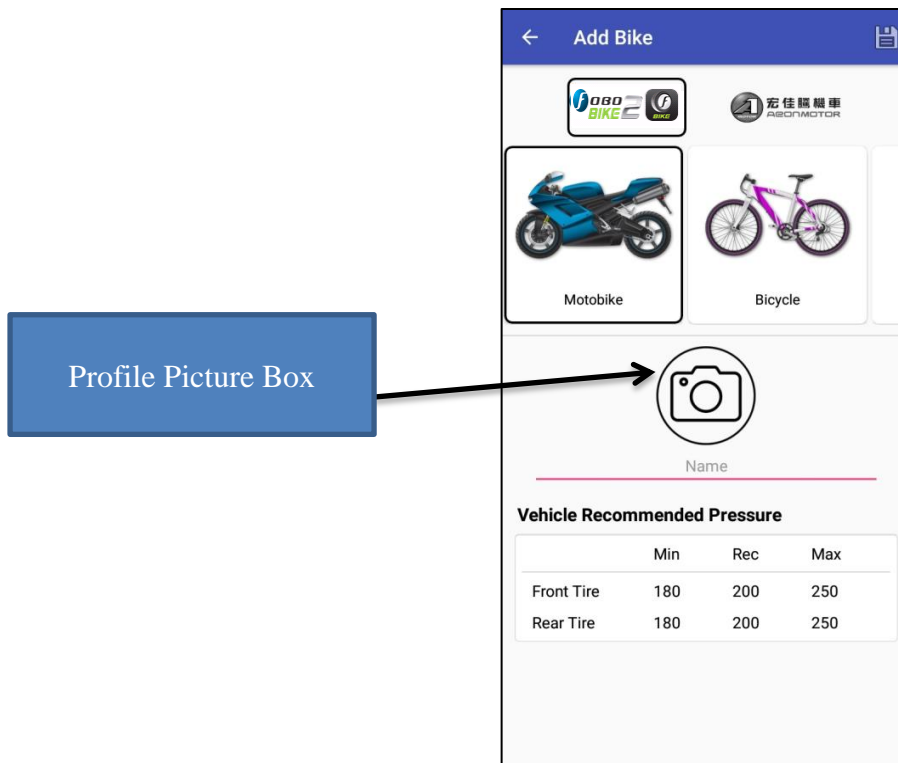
Profile Picture Box

← Add Bike

FOBO BIKE 2 BIKE

宏佳騰機車 AEONMOTOR

Motobike

Bicycle

Name

Vehicle Recommended Pressure

| | Min | Rec | Max |
|---|---|---|---|
| Front Tire | 180 | 200 | 250 |
| Rear Tire | 180 | 200 | 250 |